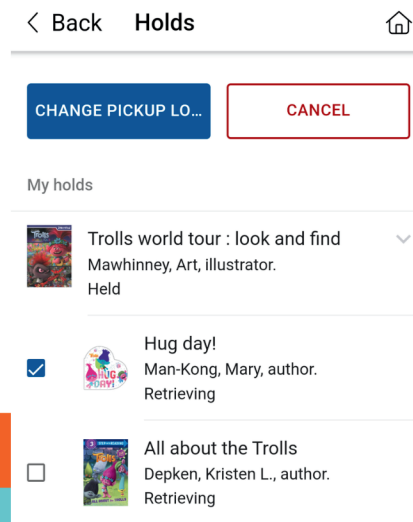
< Back Holds

CHANGE PICKUP LO...

CANCEL

My holds

Trolls world tour : look and find
Mawhinney, Art, illustrator.
Held

Hug day!
Man-Kong, Mary, author.
Retrieving

All about the Trolls
Depken, Kristen L., author.
Retrieving